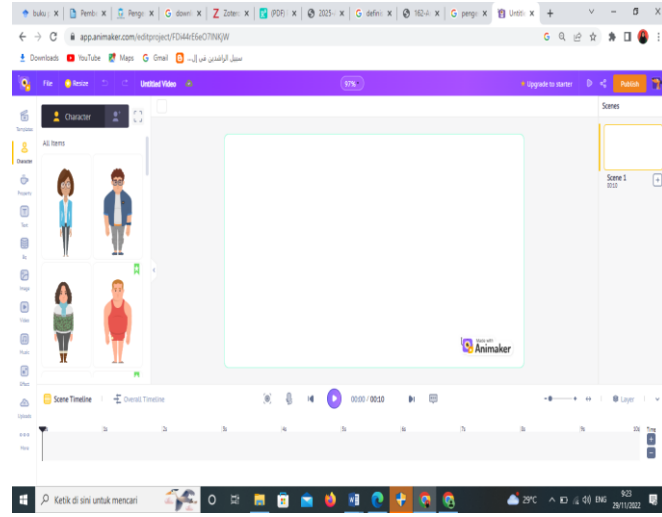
buku | Pemb | Penge | downl | Zotero | (PDF) | 2025 | defini | 182-A | penge | Untitl

app.animaker.com/editproject/FDi44rE6eO7INKjW

Downloads YouTube Maps Gmail سبيل الراشدين في إل...

File Resize Untitled Video

97%

Upgrade to starter Publish

Templates Character Property Text Bg Image Video Music Effect Uploads More

Character

All Items

Scenes

Scene 1 00:10

Made with Animaker

Scene Timeline Overall Timeline

00:00 / 00:10

Layer

1s 2s 3s 4s 5s 6s 7s 8s 9s 10s Time

Ketik di sini untuk mencari

29°C ENG 9:23 29/11/2022